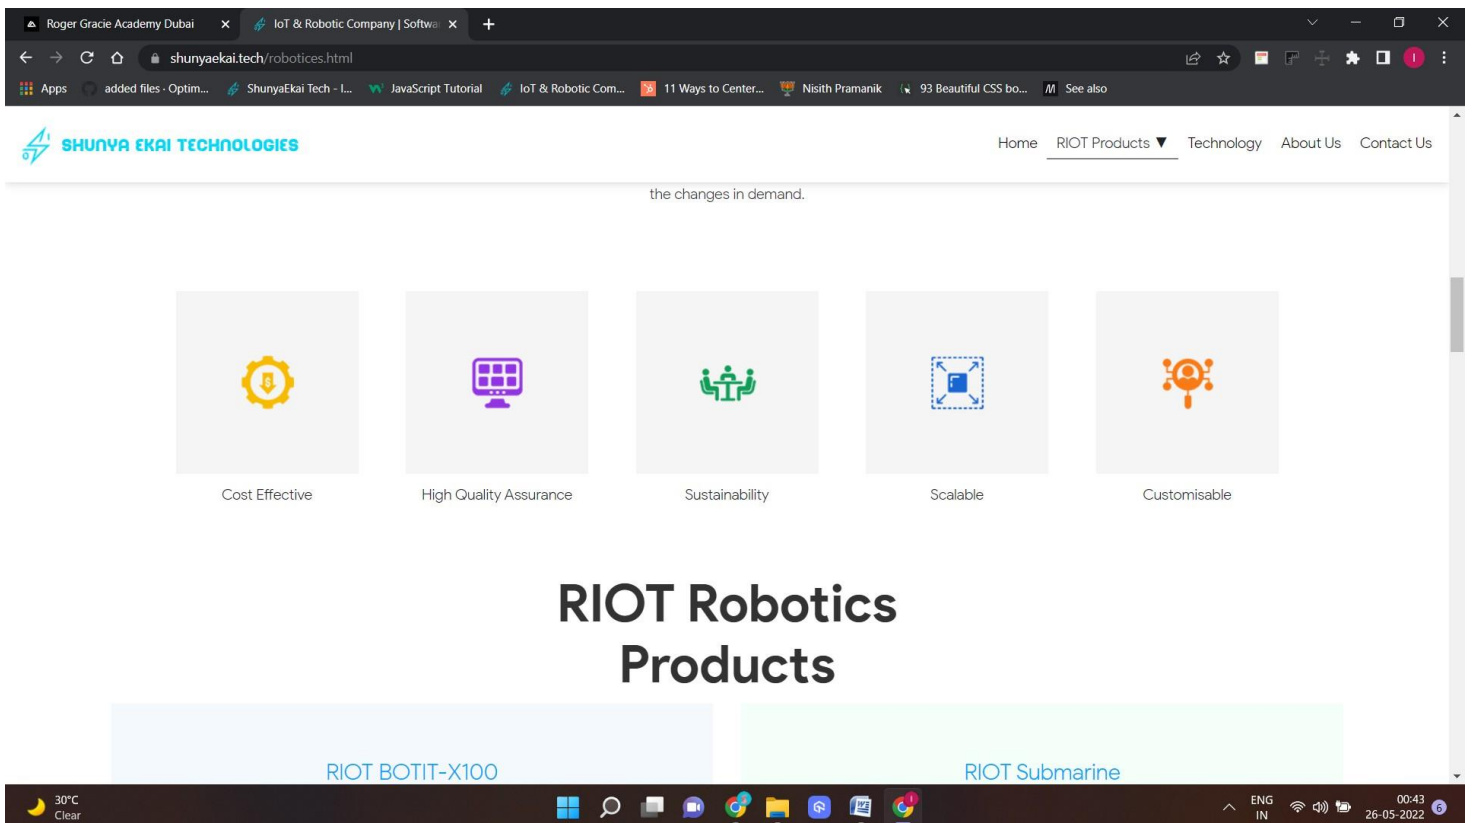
Roger Gracie Academy Dubai ×
IoT & Robotic Company | Softwa ×
+

shunyaekai.tech/robotices.html

Apps
added files · Optim...
ShunyaEkai Tech - I...
JavaScript Tutorial
IoT & Robotic Com...
11 Ways to Center...
Nisith Pramanik
93 Beautiful CSS bo...
See also

SHUNYA EKAI TECHNOLOGIES

Home
RIOT Products ▼
Technology
About Us
Contact Us

the changes in demand.

Cost Effective

High Quality Assurance

Sustainability

Scalable

Customisable

RIOT Robotics Products

RIOT BOTIT-X100

RIOT Submarine

30°C
Clear

ENG
IN

00:43
26-05-2022
6